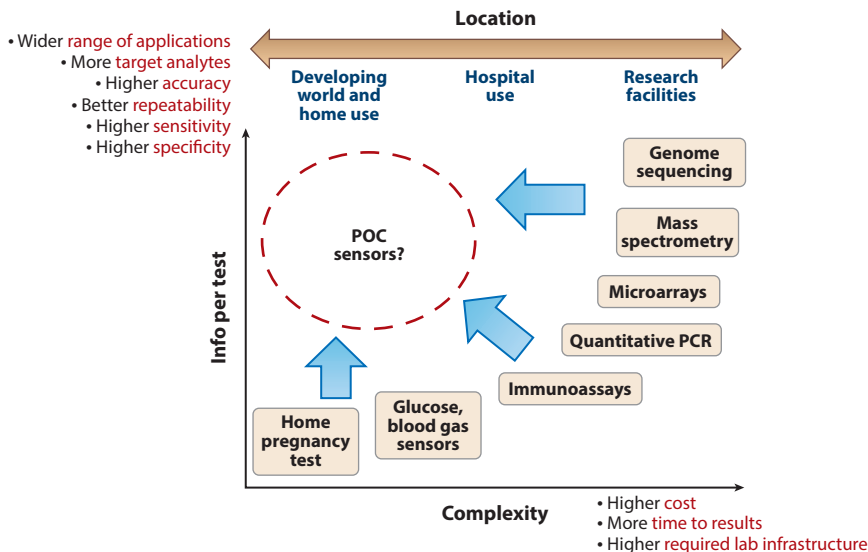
Location

• Wider range of applications
• More target analytes
• Higher accuracy
• Better repeatability
• Higher sensitivity
• Higher specificity

Developing world and home use

Hospital use

Research facilities

Genome sequencing

Mass spectrometry

POC sensors?

Microarrays

Quantitative PCR

Immunoassays

Info per test

Home pregnancy test

Glucose, blood gas sensors

Complexity

• Higher cost
• More time to results
• Higher required lab infrastructure